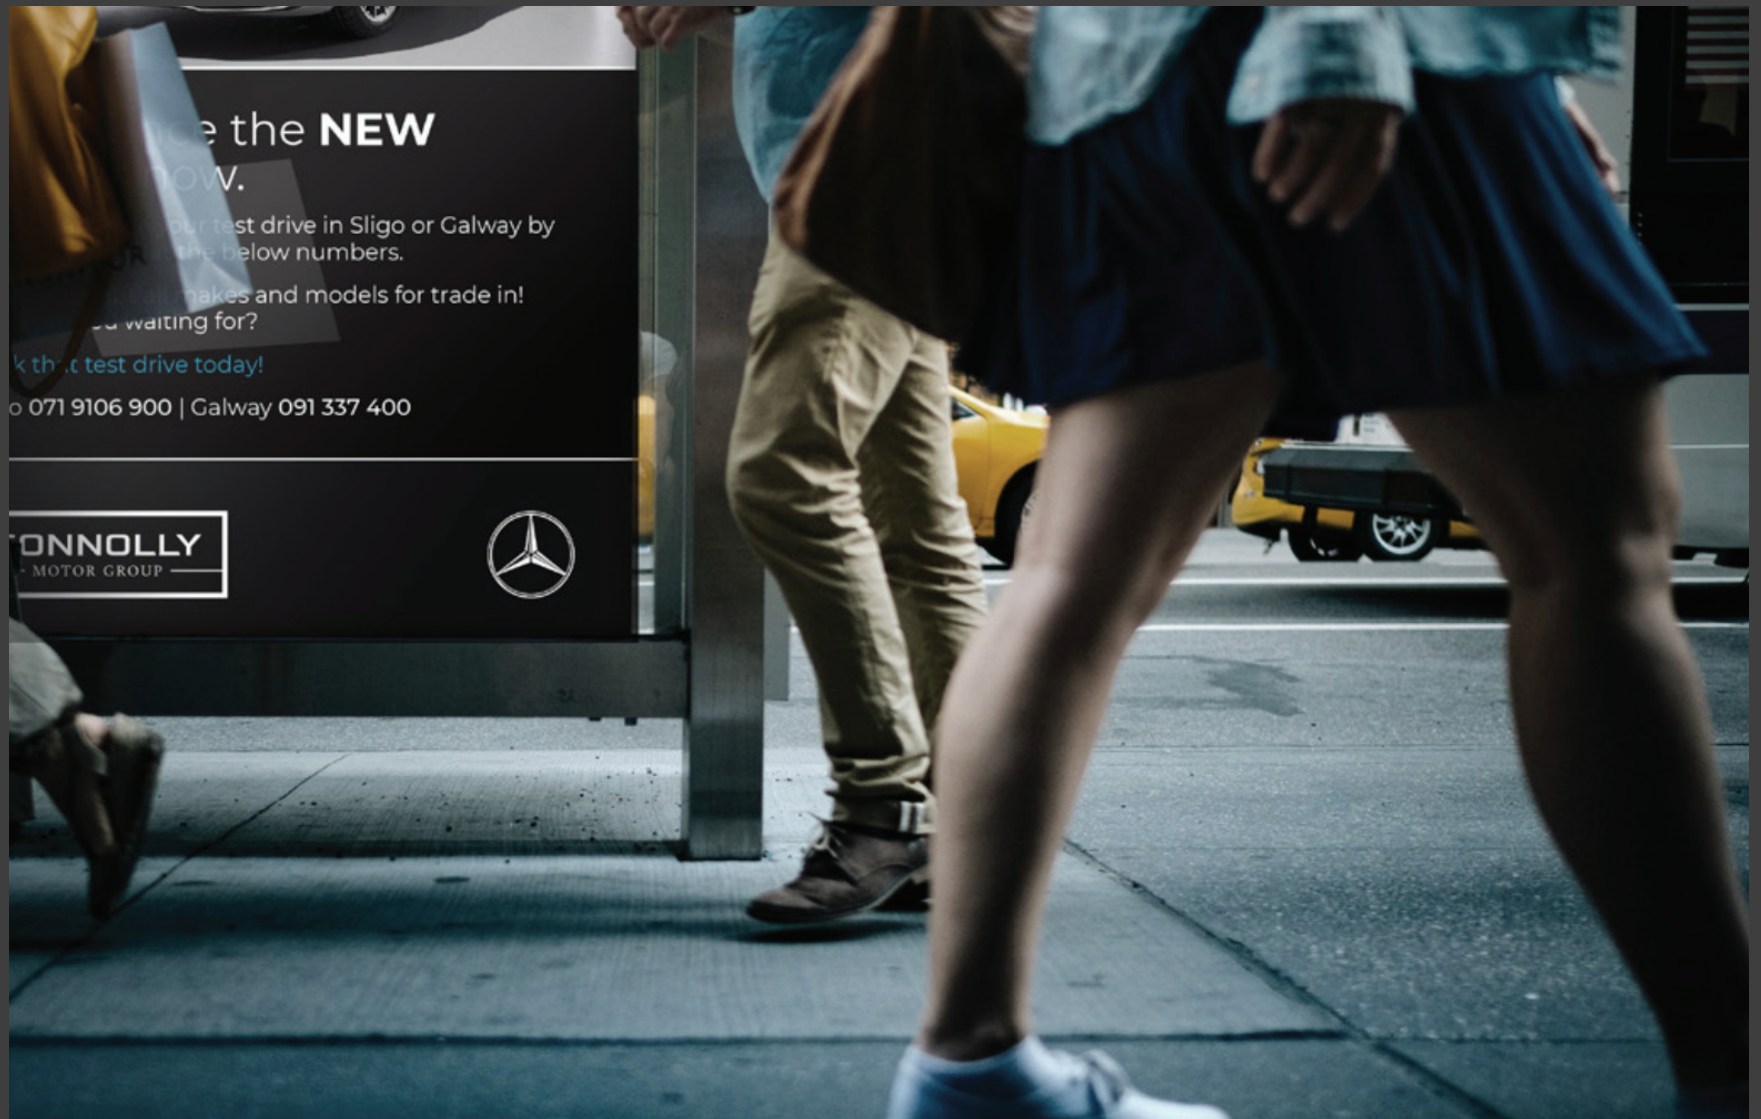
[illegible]e the NEW
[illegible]ow.

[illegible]ur test drive in Sligo or Galway by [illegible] the below numbers.

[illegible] makes and models for trade in!
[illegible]u waiting for?

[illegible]k that test drive today!

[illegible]o 071 9106 900 | Galway 091 337 400

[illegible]ONNOLLY
MOTOR GROUP